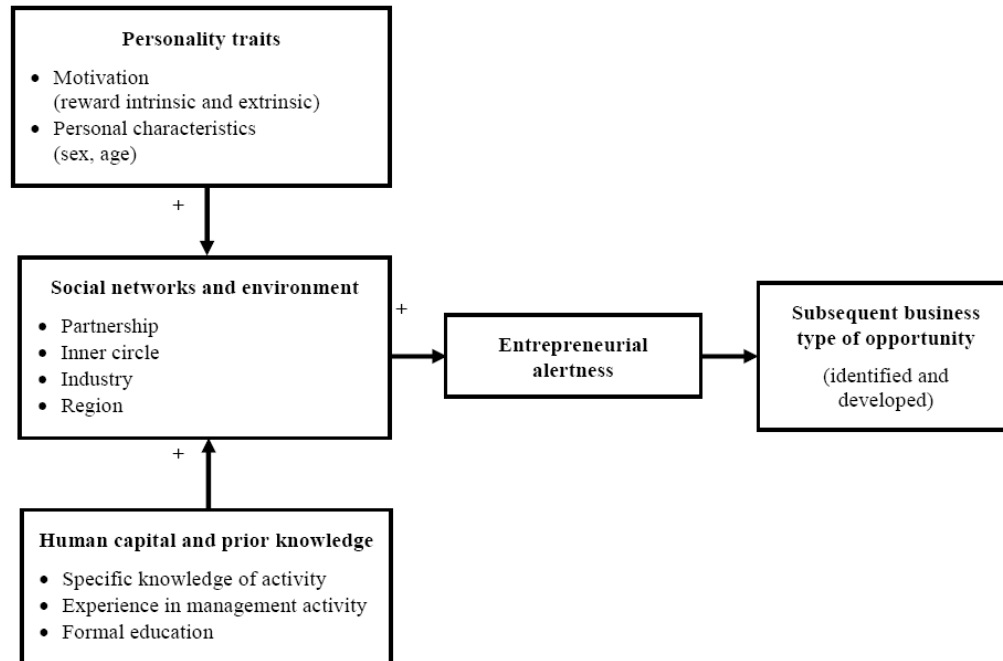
Personality traits

- Motivation (reward intrinsic and extrinsic)
- Personal characteristics (sex, age)

+

Social networks and environment

- Partnership
- Inner circle
- Industry
- Region

+

Entrepreneurial alertness

Subsequent business type of opportunity

(identified and developed)

+

Human capital and prior knowledge

- Specific knowledge of activity
- Experience in management activity
- Formal education